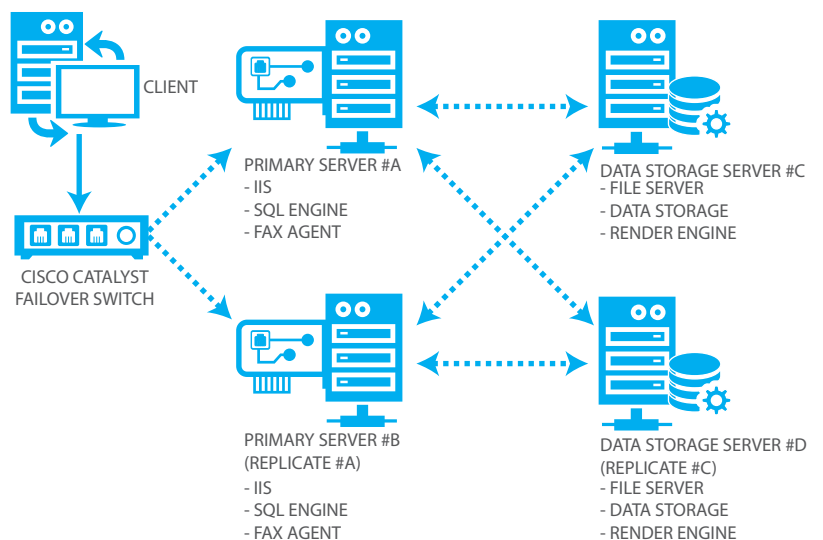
CLIENT

CISCO CATALYST
FAILOVER SWITCH

PRIMARY SERVER #A
- IIS
- SQL ENGINE
- FAX AGENT

DATA STORAGE SERVER #C
- FILE SERVER
- DATA STORAGE
- RENDER ENGINE

PRIMARY SERVER #B
(REPLICATE #A)
- IIS
- SQL ENGINE
- FAX AGENT

DATA STORAGE SERVER #D
(REPLICATE #C)
- FILE SERVER
- DATA STORAGE
- RENDER ENGINE